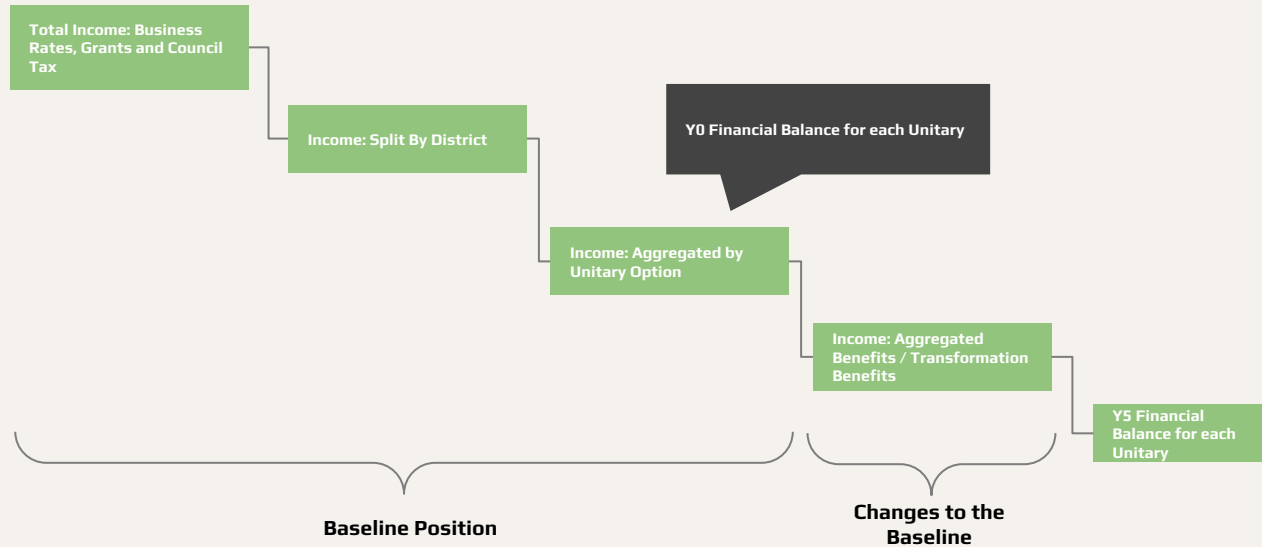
Total Income: Business Rates, Grants and Council Tax

Income: Split By District

Y0 Financial Balance for each Unitary

Income: Aggregated by Unitary Option

Income: Aggregated Benefits / Transformation Benefits

Y5 Financial Balance for each Unitary

Baseline Position

Changes to the Baseline